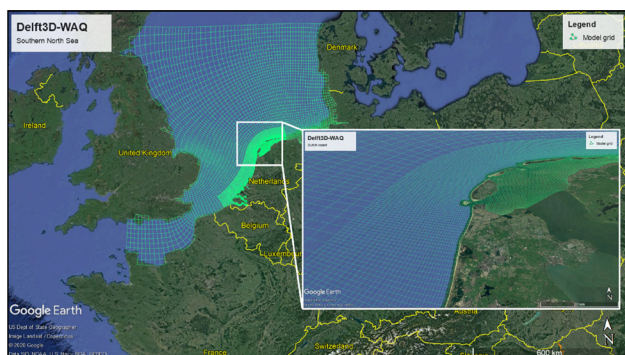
Delft3D-WAQ
Southern North Sea

Legend
Model grid

Denmark
Ireland
United Kingdom
Netherlands
Belgium
Luxembourg
France
Switzerland
Austria

Delft3D-WAQ
Dutch coast

Legend
Model grid

Google Earth

Google Earth
US Dept of State Geographer
Image Landsat / Copernicus
© 2020 Google
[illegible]

600 km
N